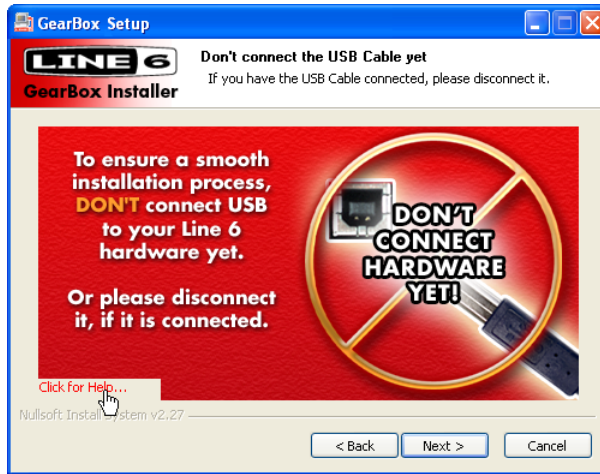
GearBox Setup

LINE 6
GearBox Installer

Don't connect the USB Cable yet
If you have the USB Cable connected, please disconnect it.

To ensure a smooth installation process, DON'T connect USB to your Line 6 hardware yet.

Or please disconnect it, if it is connected.

DON'T CONNECT HARDWARE YET!

Click for Help...

Nullsoft Install System v2.27

< Back
Next >
Cancel